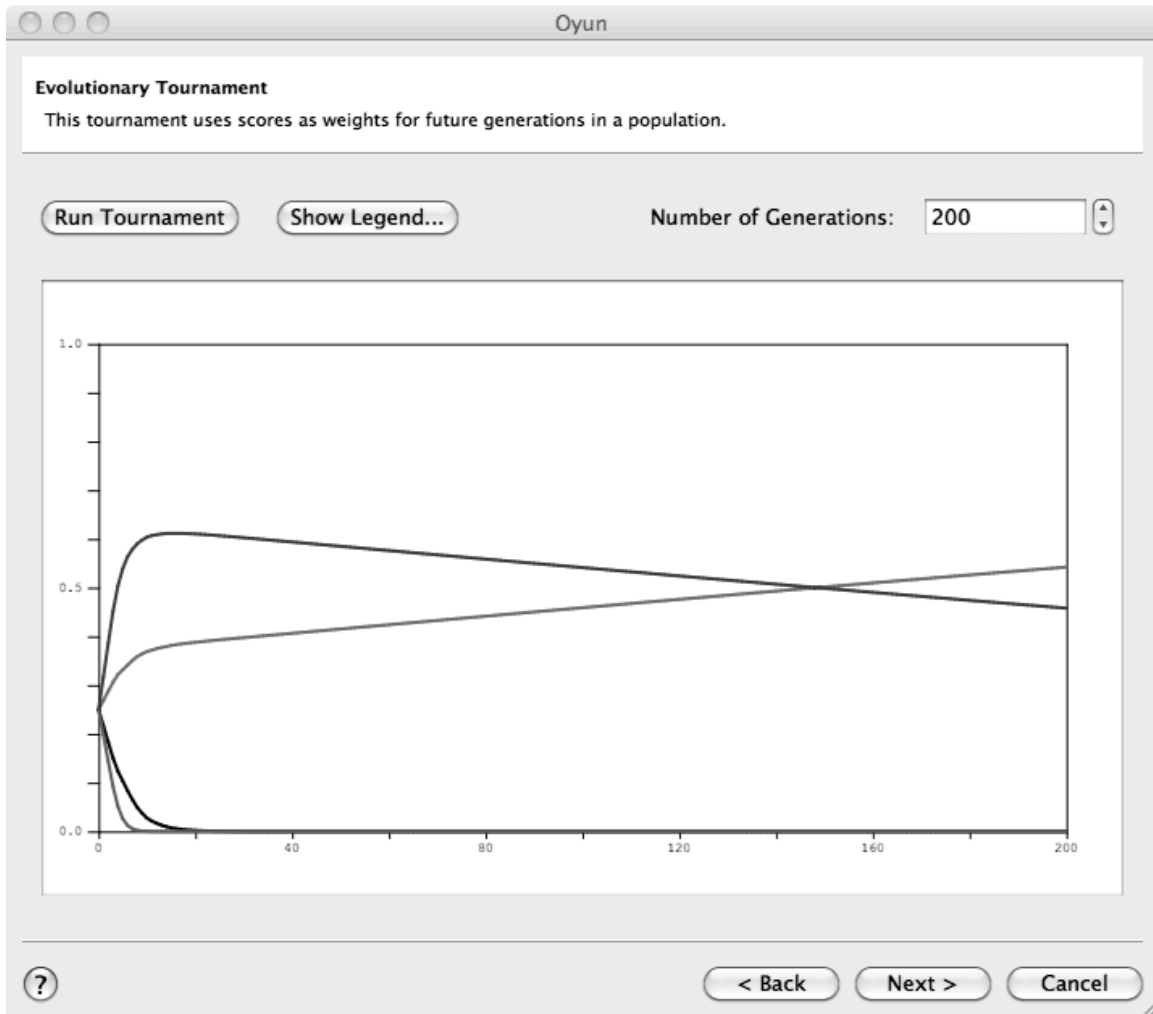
Oyun

**Evolutionary Tournament**

This tournament uses scores as weights for future generations in a population.

Run Tournament

Show Legend...

Number of Generations: 200

1.0

0.5

0.0

0

40

80

120

160

200

?

< Back

Next >

Cancel